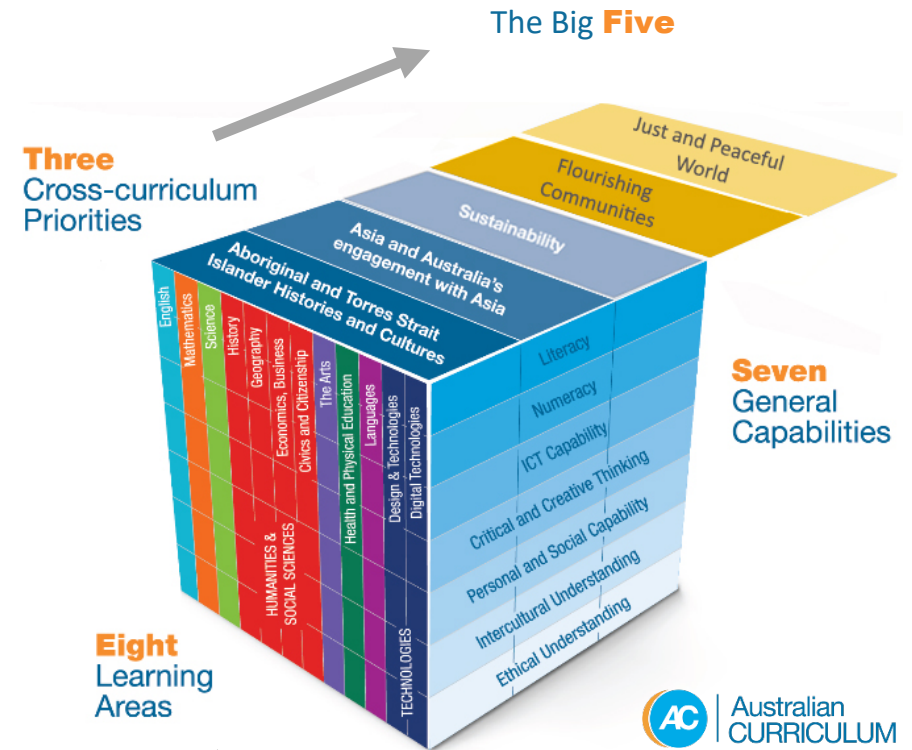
The Big Five

Three
Cross-curriculum
Priorities

Just and Peaceful World

Flourishing Communities

Sustainability

Asia and Australia's engagement with Asia

Aboriginal and Torres Strait Islander Histories and Cultures

English

Mathematics

Science

History

Geography

Economics, Business

Civics and Citizenship

The Arts

Health and Physical Education

Languages

Design & Technologies

Digital Technologies

HUMANITIES & SOCIAL SCIENCES

TECHNOLOGIES

Literacy

Numeracy

ICT Capability

Critical and Creative Thinking

Personal and Social Capability

Intercultural Understanding

Ethical Understanding

Seven
General
Capabilities

Eight
Learning
Areas

AC
Australian
CURRICULUM